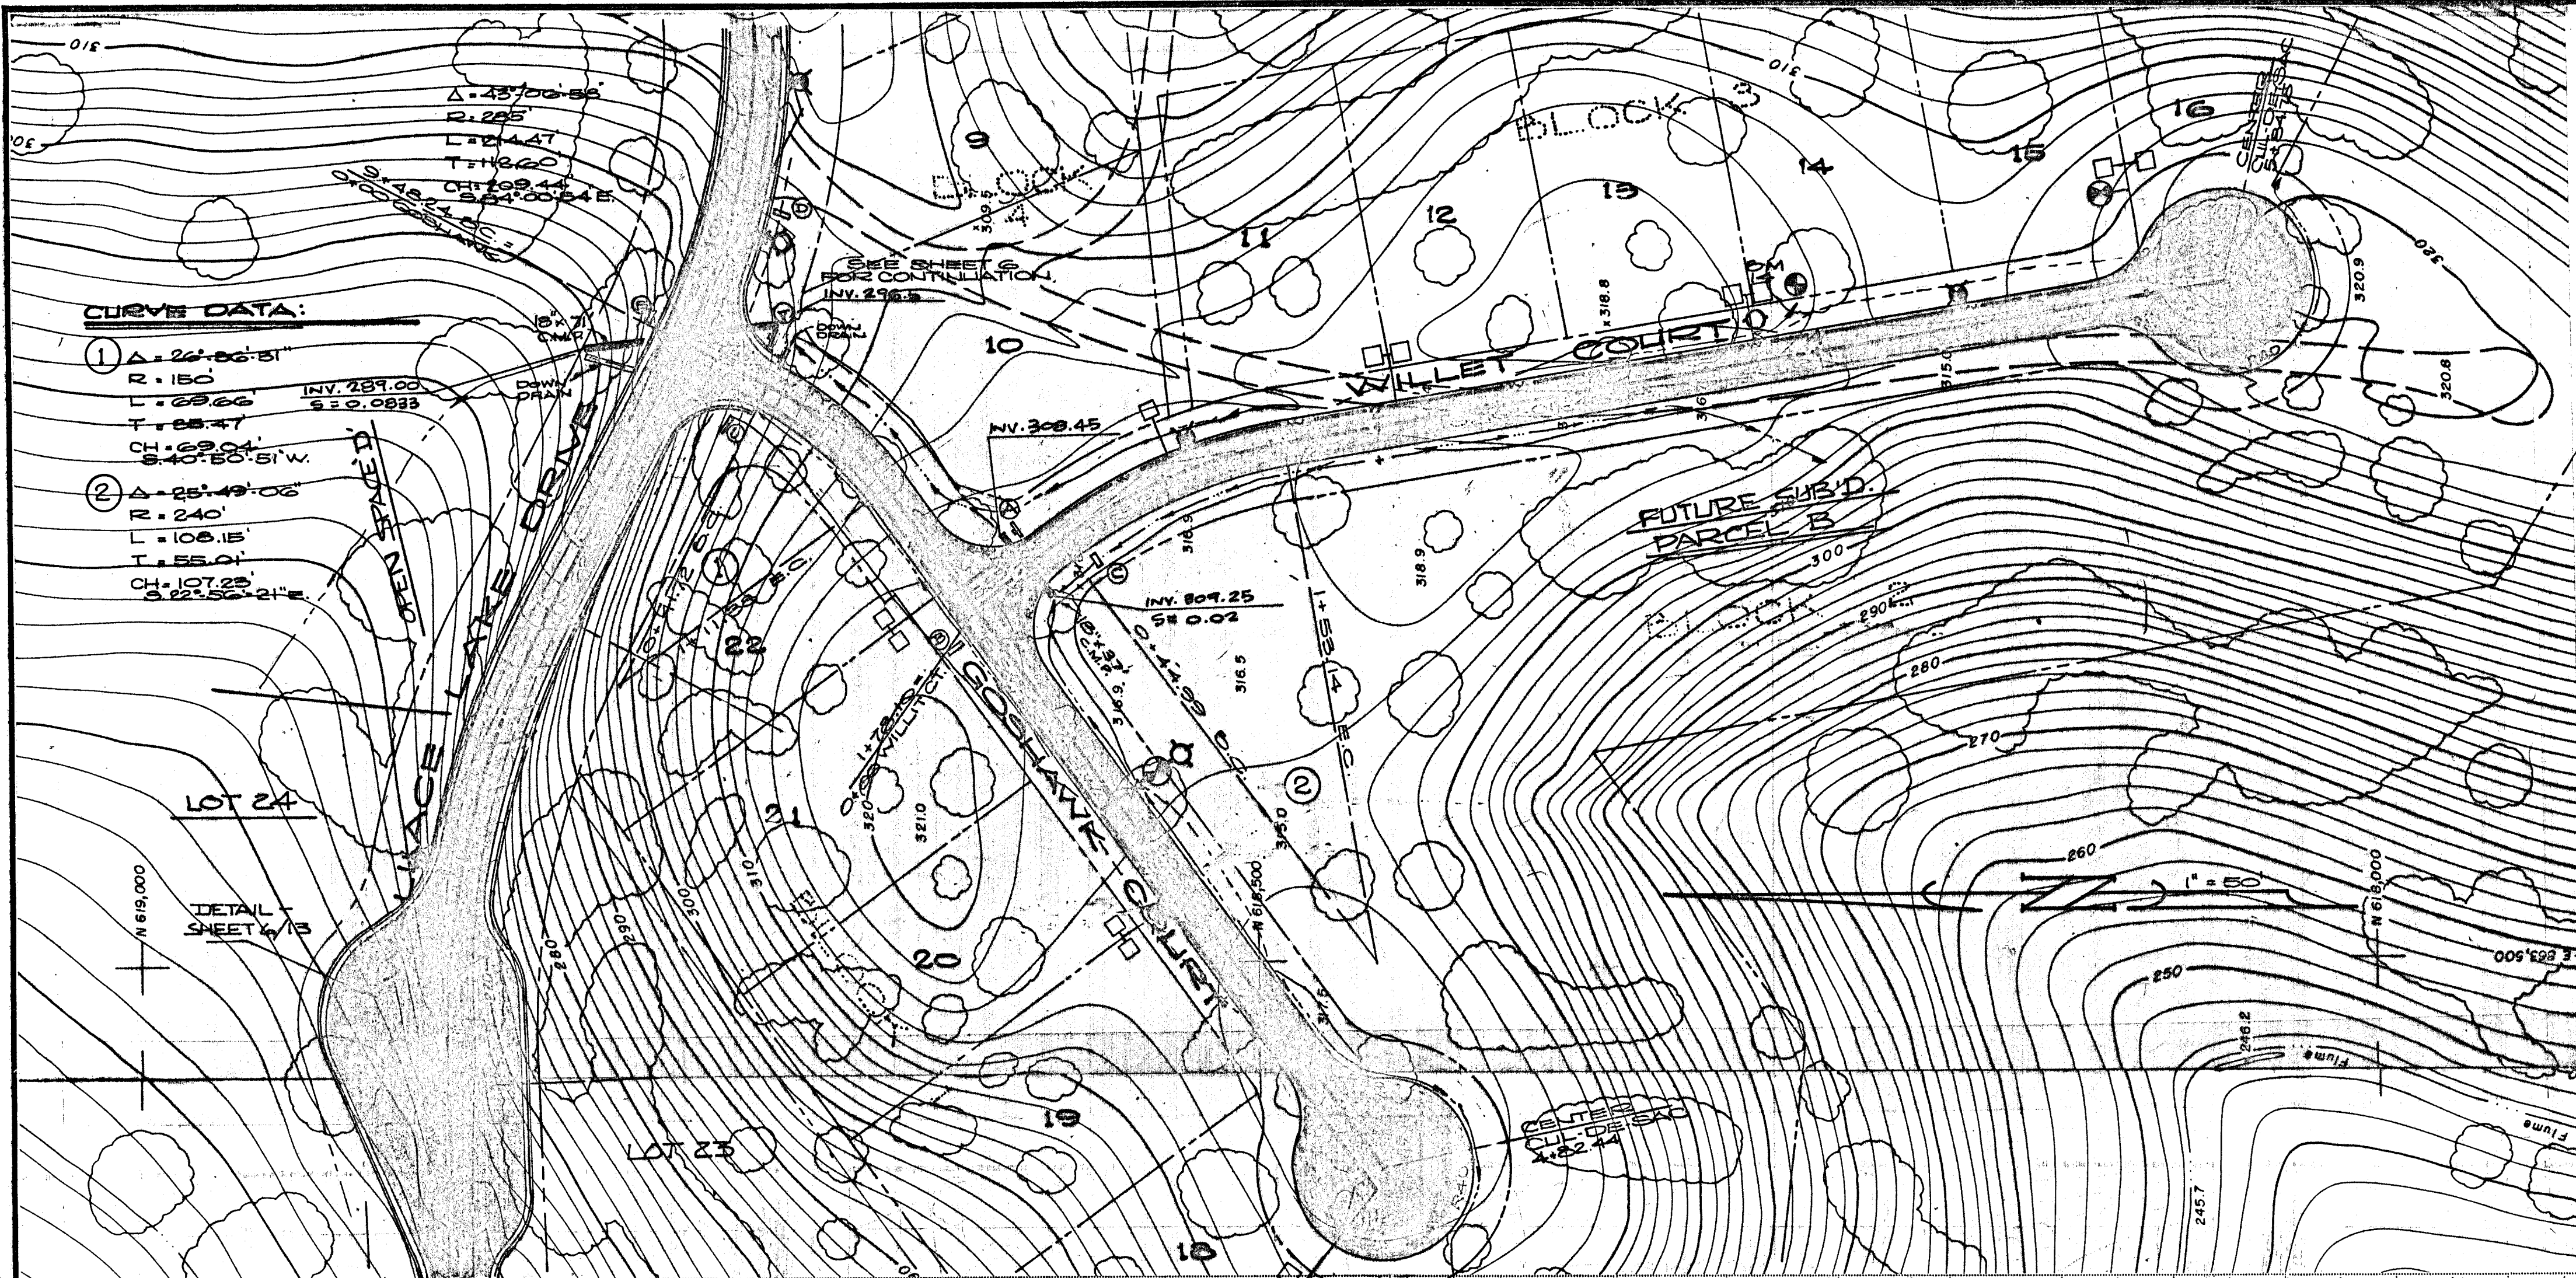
310

CURVE DATA:

① Δ = 26°36'31"
R = 150'
L = 69.66'
T = 35.47
CH = 69.04'
S.40°50'51"W.

② Δ = 25°49'06"
R = 240'
L = 108.15'
T = 55.01'
CH = 107.23'
S.22°56'21"E.

Δ = 43°06'56"
R = 285'
L = 214.47
T = 112.60
CH = 209.44
S.64°00'54"E.

BLOCK 3
BLOCK 4
9
10
11
12
13
14
15
16
CENTER CUL-DE-SAC

SEE SHEET 6 FOR CONTINUATION
INV. 296.5
18" x 71' C.M.P.
DOWN DRAIN
DOWN DRAIN
INV. 289.00
S = 0.0833
INV. 308.45
INV. 309.25
S = 0.02
18" x 33' C.M.P.

WILLET COURT
GOSHAWK COURT
LACE LAKE DRIVE
OPEN SPACE D

FUTURE SUB'D.
PARCEL B
BLOCK 2

22
21
20
19
18
LOT 24
LOT 23

DETAIL - SHEET 6/13

N 619,000
N 618,500
N 618,000
E 683,500

CENTER CUL-DE-SAC
4+52.44
R40

1" = 50'
N

320
320.9
320.8
318.8
315.0
316
316.9
318.9
316.5
315.0
321.0
320
310
300
290
280
270
260
250
246.2
245.7
Flume
Flume